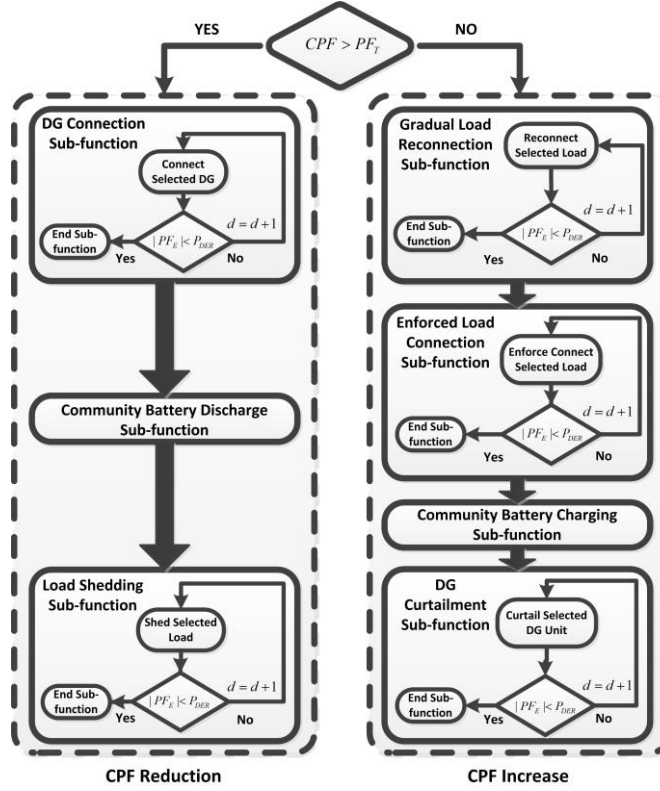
YES

$CPF > PF_T$

NO

DG Connection Sub-function

Connect Selected DG

End Sub-function

$|PF_E| < P_{DER}$

$d = d + 1$

Yes

No

Community Battery Discharge Sub-function

Load Shedding Sub-function

Shed Selected Load

End Sub-function

$|PF_E| < P_{DER}$

$d = d + 1$

Yes

No

Gradual Load Reconnection Sub-function

Reconnect Selected Load

End Sub-function

$|PF_E| < P_{DER}$

$d = d + 1$

Yes

No

Enforced Load Connection Sub-function

Enforce Connect Selected Load

End Sub-function

$|PF_E| < P_{DER}$

$d = d + 1$

Yes

No

Community Battery Charging Sub-function

DG Curtailment Sub-function

Curtail Selected DG Unit

End Sub-function

$|PF_E| < P_{DER}$

$d = d + 1$

Yes

No

CPF Reduction

CPF Increase